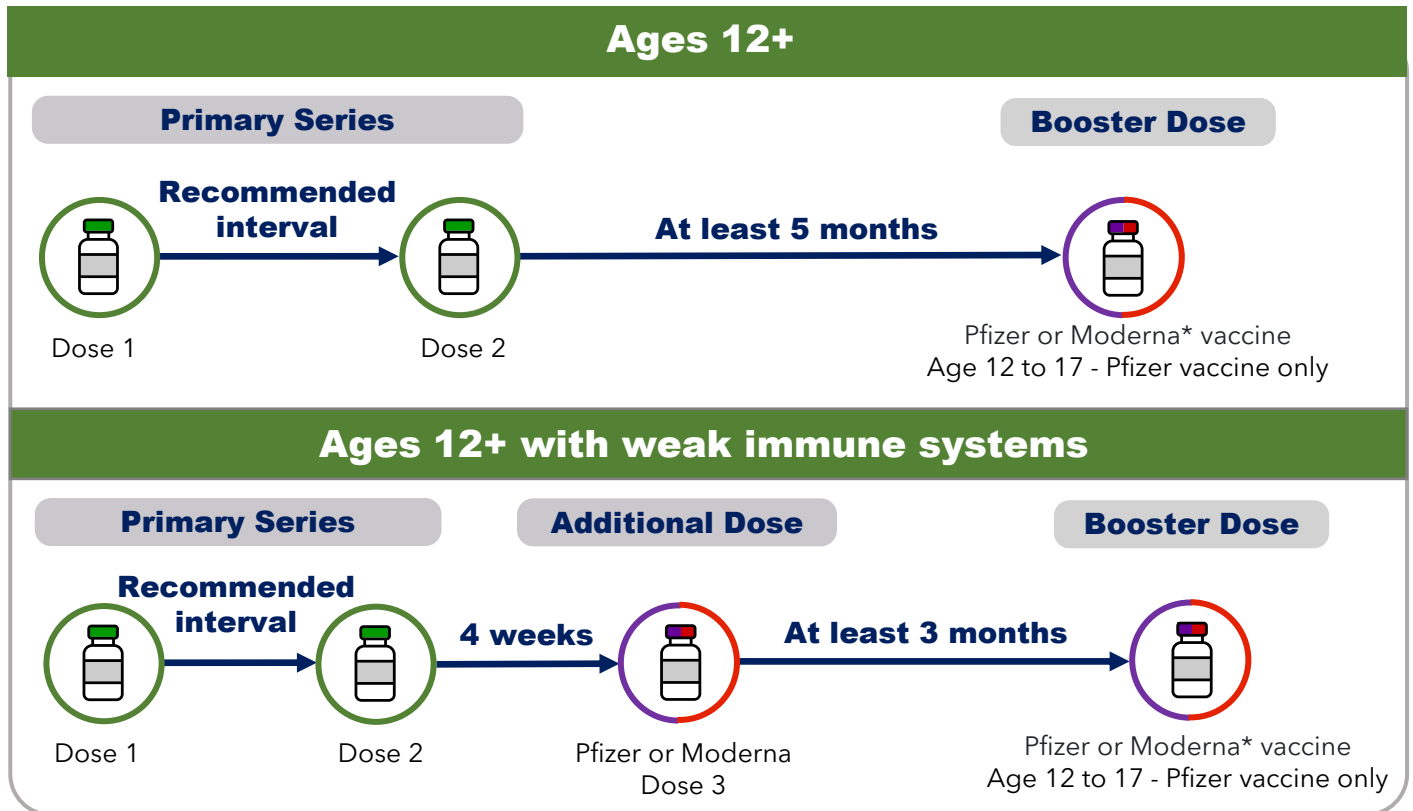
Ages 12+

Primary Series

Booster Dose

Recommended interval

At least 5 months

Dose 1

Dose 2

Pfizer or Moderna* vaccine
Age 12 to 17 - Pfizer vaccine only

Ages 12+ with weak immune systems

Primary Series

Additional Dose

Booster Dose

Recommended interval

4 weeks

At least 3 months

Dose 1

Dose 2

Pfizer or Moderna
Dose 3

Pfizer or Moderna* vaccine
Age 12 to 17 - Pfizer vaccine only